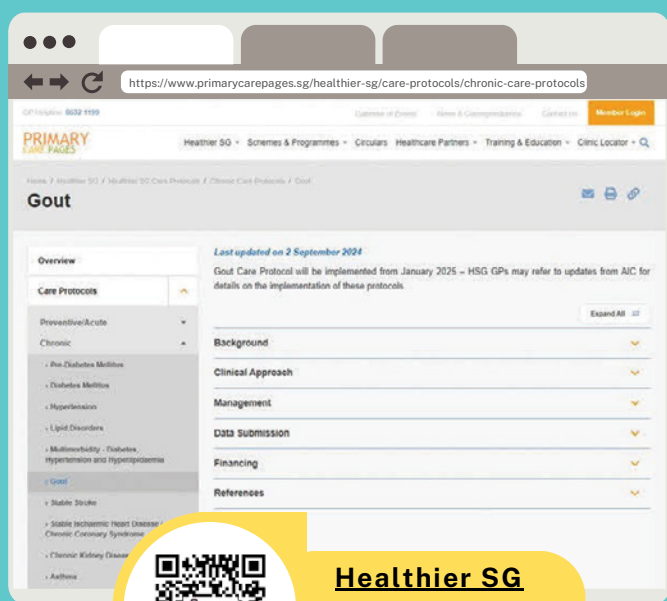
https://www.primarycarepages.sg/healthier-sg/care-protocols/chronic-care-protocols

GP Helpline: 6632 1199

Calendar of Events News & Communications Contact Us Member Login

PRIMARY CARE PAGES

Healthier SG Schemes & Programmes Circulars Healthcare Partners Training & Education Clinic Locator

Home / Healthier SG / Healthier SG Care Protocols / Chronic Care Protocols / Gout

Gout

Overview

Care Protocols

Preventive/Acute

Chronic

Pre-Diabetes Mellitus

Diabetes Mellitus

Hypertension

Lipid Disorders

Multimorbidity - Diabetes, Hypertension and Hyperlipidaemia

Gout

Stable Stroke

Stable Ischaemic Heart Disease / Chronic Coronary Syndrome

Chronic Kidney Disease

Asthma

Last updated on 2 September 2024

Gout Care Protocol will be implemented from January 2025 – HSG GPs may refer to updates from AIC for details on the implementation of these protocols.

Expand All

Background

Clinical Approach

Management

Data Submission

Financing

References

Healthier SG